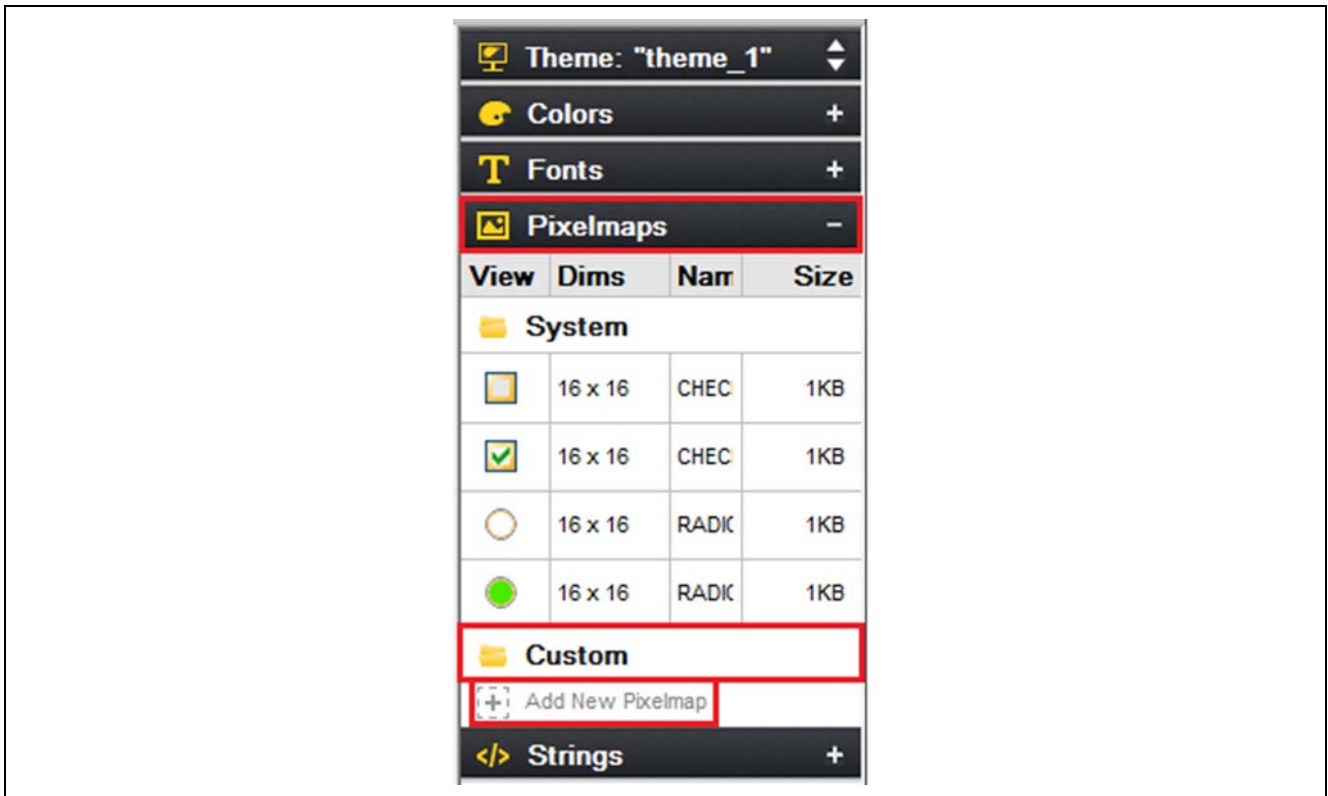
Theme: "theme_1"

Colors +

Fonts +

Pixelmaps −

| View | Dims | Nam | Size |
|---|---|---|---|
| System | | | |
| | 16 x 16 | CHEC | 1KB |
| | 16 x 16 | CHEC | 1KB |
| | 16 x 16 | RADI( | 1KB |
| | 16 x 16 | RADI( | 1KB |

Custom

Add New Pixelmap

</> Strings +